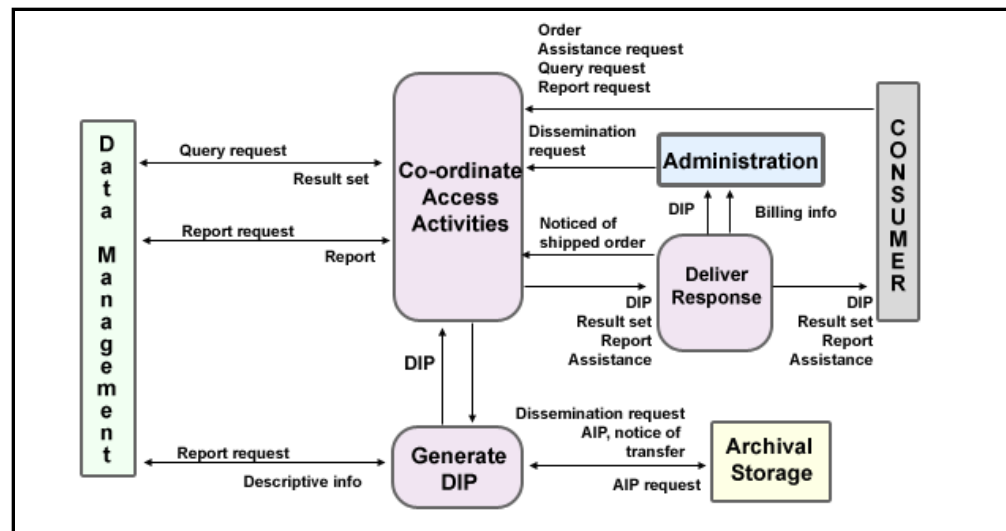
Order
Assistance request
Query request
Report request

Data Management

Query request

Result set

Report request

Report

Co-ordinate Access Activities

Dissemination request

Administration

DIP

Billing info

Noticed of shipped order

Deliver Response

CONSUMER

DIP
Result set
Report
Assistance

DIP
Result set
Report
Assistance

DIP

Dissemination request
AIP, notice of transfer

Report request

Descriptive info

Generate DIP

AIP request

Archival Storage